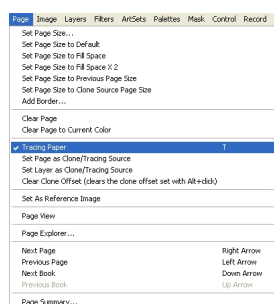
Page Image Layers Filters ArtSets Palettes Mask Control Record

Set Page Size...
Set Page Size to Default
Set Page Size to Fill Space
Set Page Size to Fill Space X 2
Set Page Size to Previous Page Size
Set Page Size to Clone Source Page Size
Add Border...

Clear Page
Clear Page to Current Color

✔ Tracing Paper T
Set Page as Clone/Tracing Source
Set Layer as Clone/Tracing Source
Clear Clone Offset (clears the clone offset set with Alt+click)

Set As Reference Image

Page View

Page Explorer...

Next Page Right Arrow
Previous Page Left Arrow
Next Book Down Arrow
Previous Book Up Arrow

Page Summary...